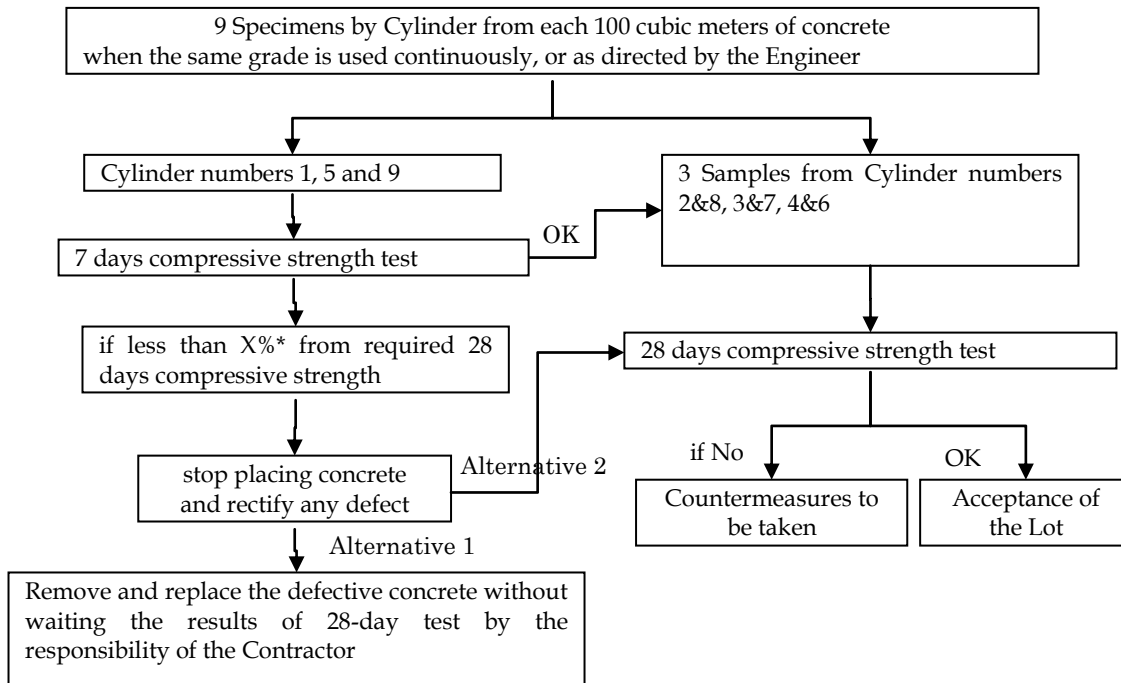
9 Specimens by Cylinder from each 100 cubic meters of concrete when the same grade is used continuously, or as directed by the Engineer

Cylinder numbers 1, 5 and 9

7 days compressive strength test

OK

3 Samples from Cylinder numbers 2&8, 3&7, 4&6

if less than X%* from required 28 days compressive strength

28 days compressive strength test

stop placing concrete and rectify any defect

Alternative 2

if No

OK

Countermeasures to be taken

Acceptance of the Lot

Alternative 1

Remove and replace the defective concrete without waiting the results of 28-day test by the responsibility of the Contractor